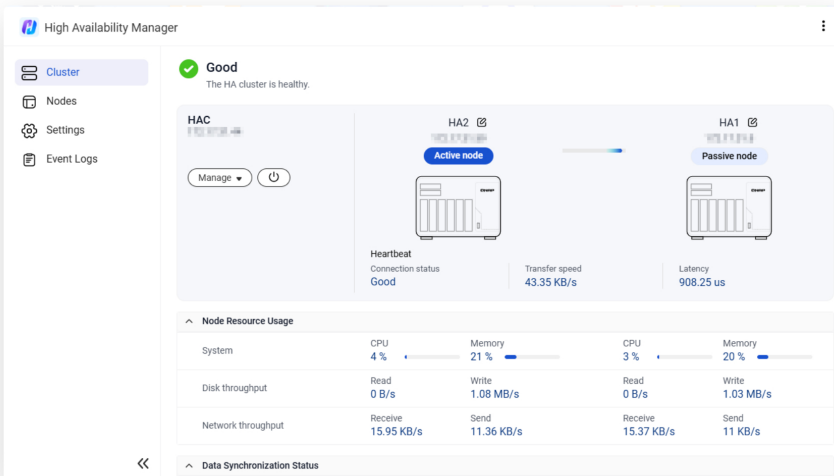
High Availability Manager

Cluster
Nodes
Settings
Event Logs

Good
The HA cluster is healthy.

HAC
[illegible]

Manage

HA2
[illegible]
Active node

HA1
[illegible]
Passive node

Heartbeat

| Connection status | Transfer speed | Latency |
|---|---|---|
| Good | 43.35 KB/s | 908.25 us |

Node Resource Usage

| | | | | |
|---|---|---|---|---|
| System | CPU 4 % | Memory 21 % | CPU 3 % | Memory 20 % |
| Disk throughput | Read 0 B/s | Write 1.08 MB/s | Read 0 B/s | Write 1.03 MB/s |
| Network throughput | Receive 15.95 KB/s | Send 11.36 KB/s | Receive 15.37 KB/s | Send 11 KB/s |

Data Synchronization Status